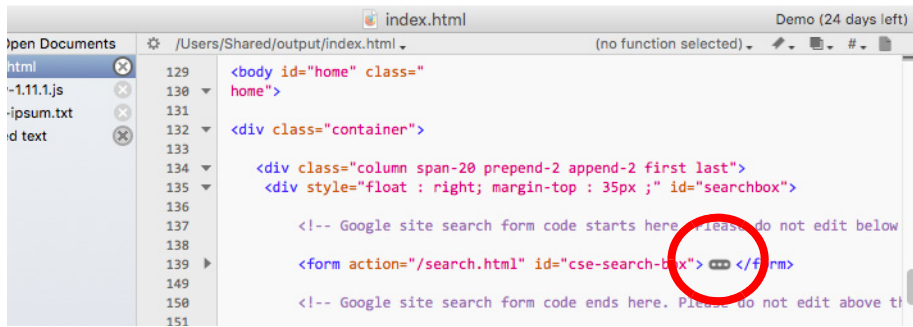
index.html

Demo (24 days left)

Open Documents

html

-1.11.1.js

-ipsum.txt

d text

/Users/Shared/output/index.html

(no function selected)

#

129 <body id="home" class="
130 home">
131
132 <div class="container">
133
134 <div class="column span-20 prepend-2 append-2 first last">
135 <div style="float : right; margin-top : 35px ;" id="searchbox">
136
137 <!-- Google site search form code starts here. Please do not edit below
138
139 <form action="/search.html" id="cse-search-box"> ••• </form>
149
150 <!-- Google site search form code ends here. Please do not edit above th
151